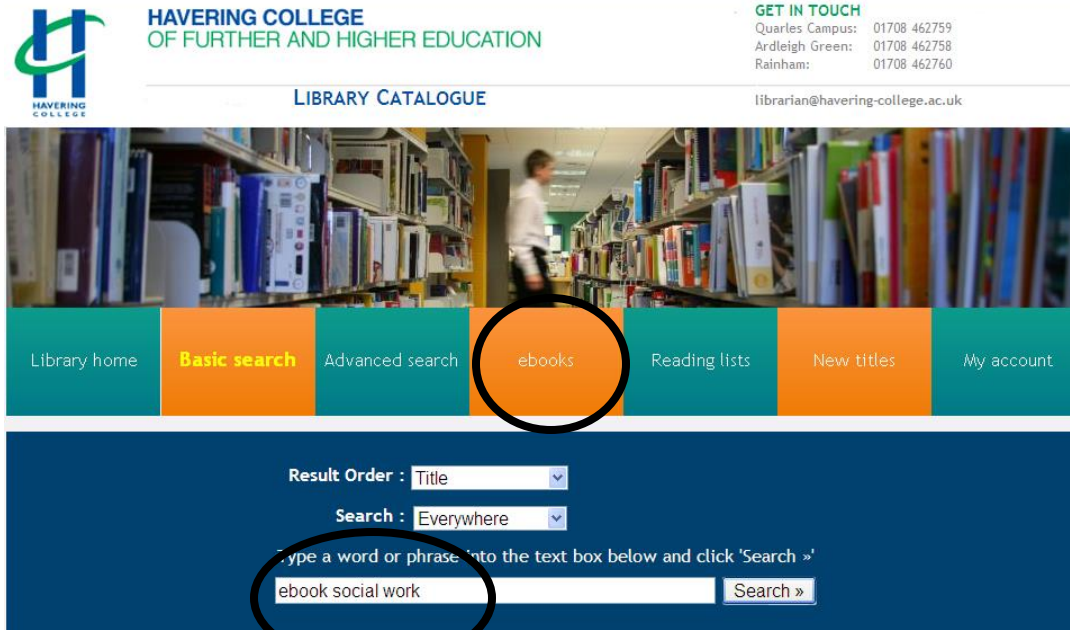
HAVERING COLLEGE

HAVERING COLLEGE
OF FURTHER AND HIGHER EDUCATION

LIBRARY CATALOGUE

GET IN TOUCH
Quarles Campus: 01708 462759
Ardleigh Green: 01708 462758
Rainham: 01708 462760

librarian@havering-college.ac.uk

Library home | Basic search | Advanced search | ebooks | Reading lists | New titles | My account

Result Order : Title

Search : Everywhere

Type a word or phrase into the text box below and click 'Search »'

ebook social work

Search »